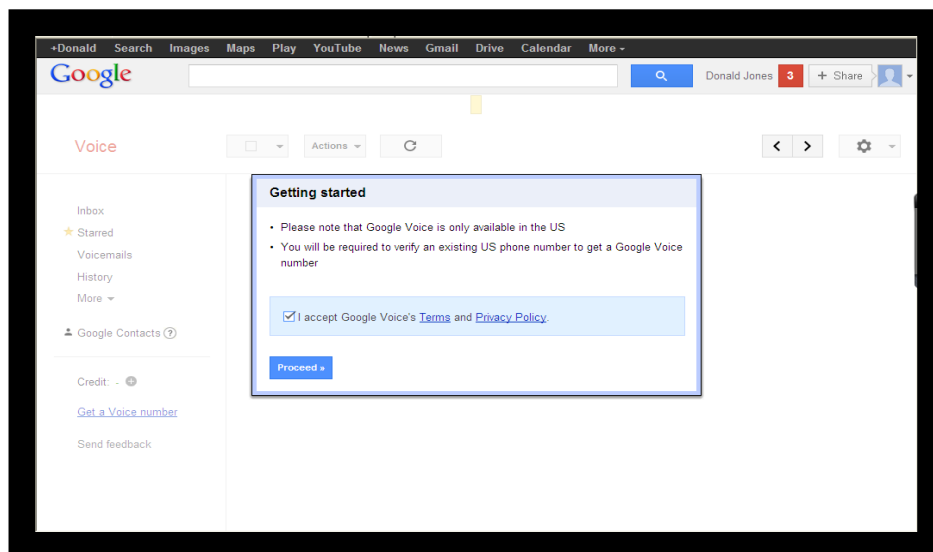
+Donald Search Images Maps Play YouTube News Gmail Drive Calendar More

Google

Donald Jones 3 + Share

Voice

Actions

Inbox
Starred
Voicemails
History
More

Google Contacts ?

Credit: -

Get a Voice number

Send feedback

Getting started

• Please note that Google Voice is only available in the US
• You will be required to verify an existing US phone number to get a Google Voice number

I accept Google Voice's Terms and Privacy Policy.

Proceed »